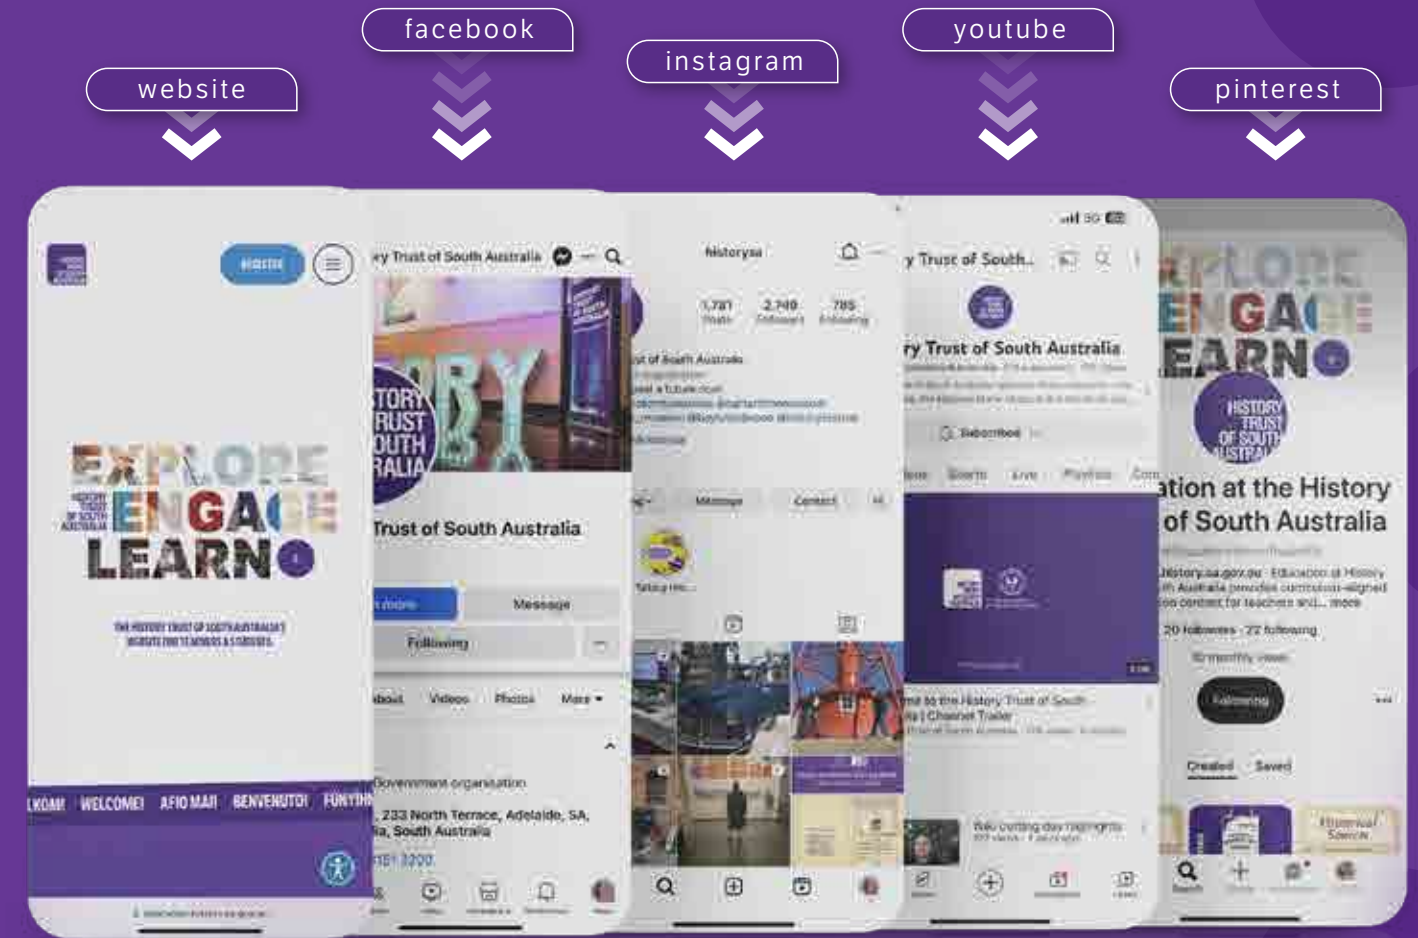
website

facebook

instagram

youtube

pinterest

REGISTER

EXPLORE
ENGAGE
LEARN

THE HISTORY TRUST OF SOUTH AUSTRALIA'S WEBSITE FOR TEACHERS & STUDENTS

LKOMI WELCOME! AFIO MAI BENVENUTO! FUNYIN

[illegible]ry Trust of South Australia

Trust of South Australia

Message

Following

Videos Photos More

Government organisation

233 North Terrace, Adelaide, SA, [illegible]ia, South Australia

historysa

1,781 2,749 785

Message Contact

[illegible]y Trust of South...

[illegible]ry Trust of South Australia

Subscribed

Shorts Live Playlists

EXPLORE
ENGAGE
LEARN

HISTORY TRUST OF SOUTH AUSTRALIA

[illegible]ation at the History of South Australia

history.sa.gov.au · Education at History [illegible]th Australia provides curriculum-aligned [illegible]on content for teachers and... more

20 followers · 22 following

Following

Created Saved